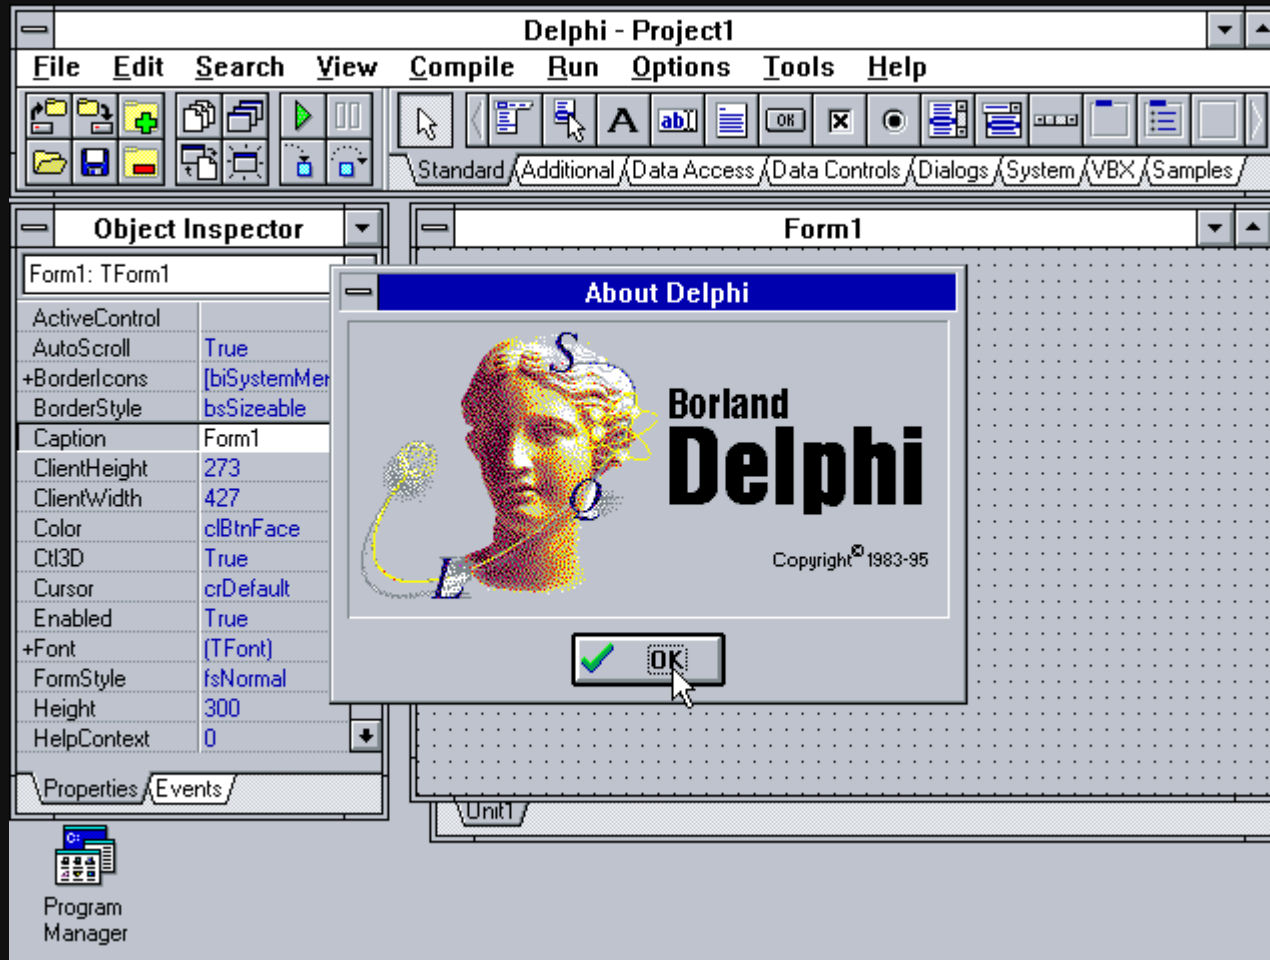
Delphi - Project1

File Edit Search View Compile Run Options Tools Help

abl OK

Standard Additional Data Access Data Controls Dialogs System VBX Samples

Object Inspector

Form1: TForm1

| | |
|---|---|
| ActiveControl | |
| AutoScroll | True |
| +BorderIcons | [biSystemMer |
| BorderStyle | bsSizeable |
| Caption | Form1 |
| ClientHeight | 273 |
| ClientWidth | 427 |
| Color | clBtnFace |
| Ctl3D | True |
| Cursor | crDefault |
| Enabled | True |
| +Font | (TFont) |
| FormStyle | fsNormal |
| Height | 300 |
| HelpContext | 0 |

Properties Events

Form1

About Delphi

S Q L

Borland Delphi

Copyright© 1983-95

OK

Unit1

Program Manager